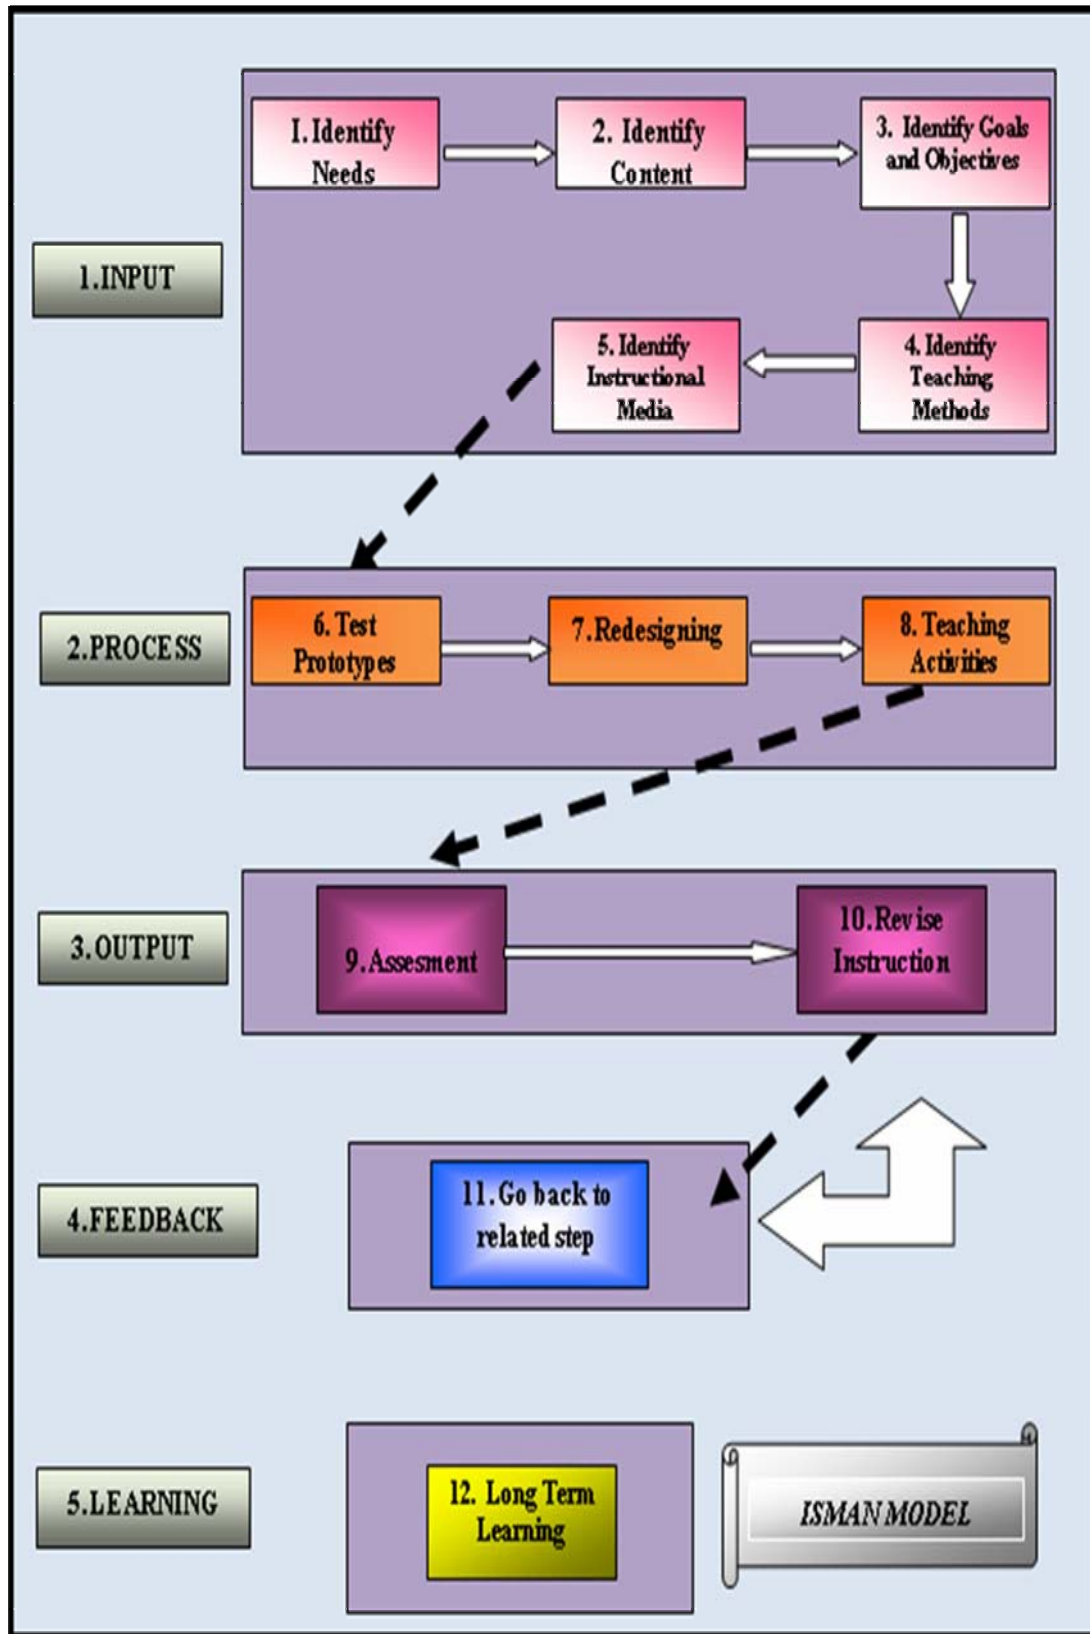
1.INPUT

1. Identify Needs

2. Identify Content

3. Identify Goals and Objectives

4. Identify Teaching Methods

5. Identify Instructional Media

2.PROCESS

6. Test Prototypes

7.Redesigning

8. Teaching Activities

3.OUTPUT

9.Assesment

10.Revise Instruction

4.FEEDBACK

11.Go back to related step

5.LEARNING

12. Long Term Learning

ISMAN MODEL